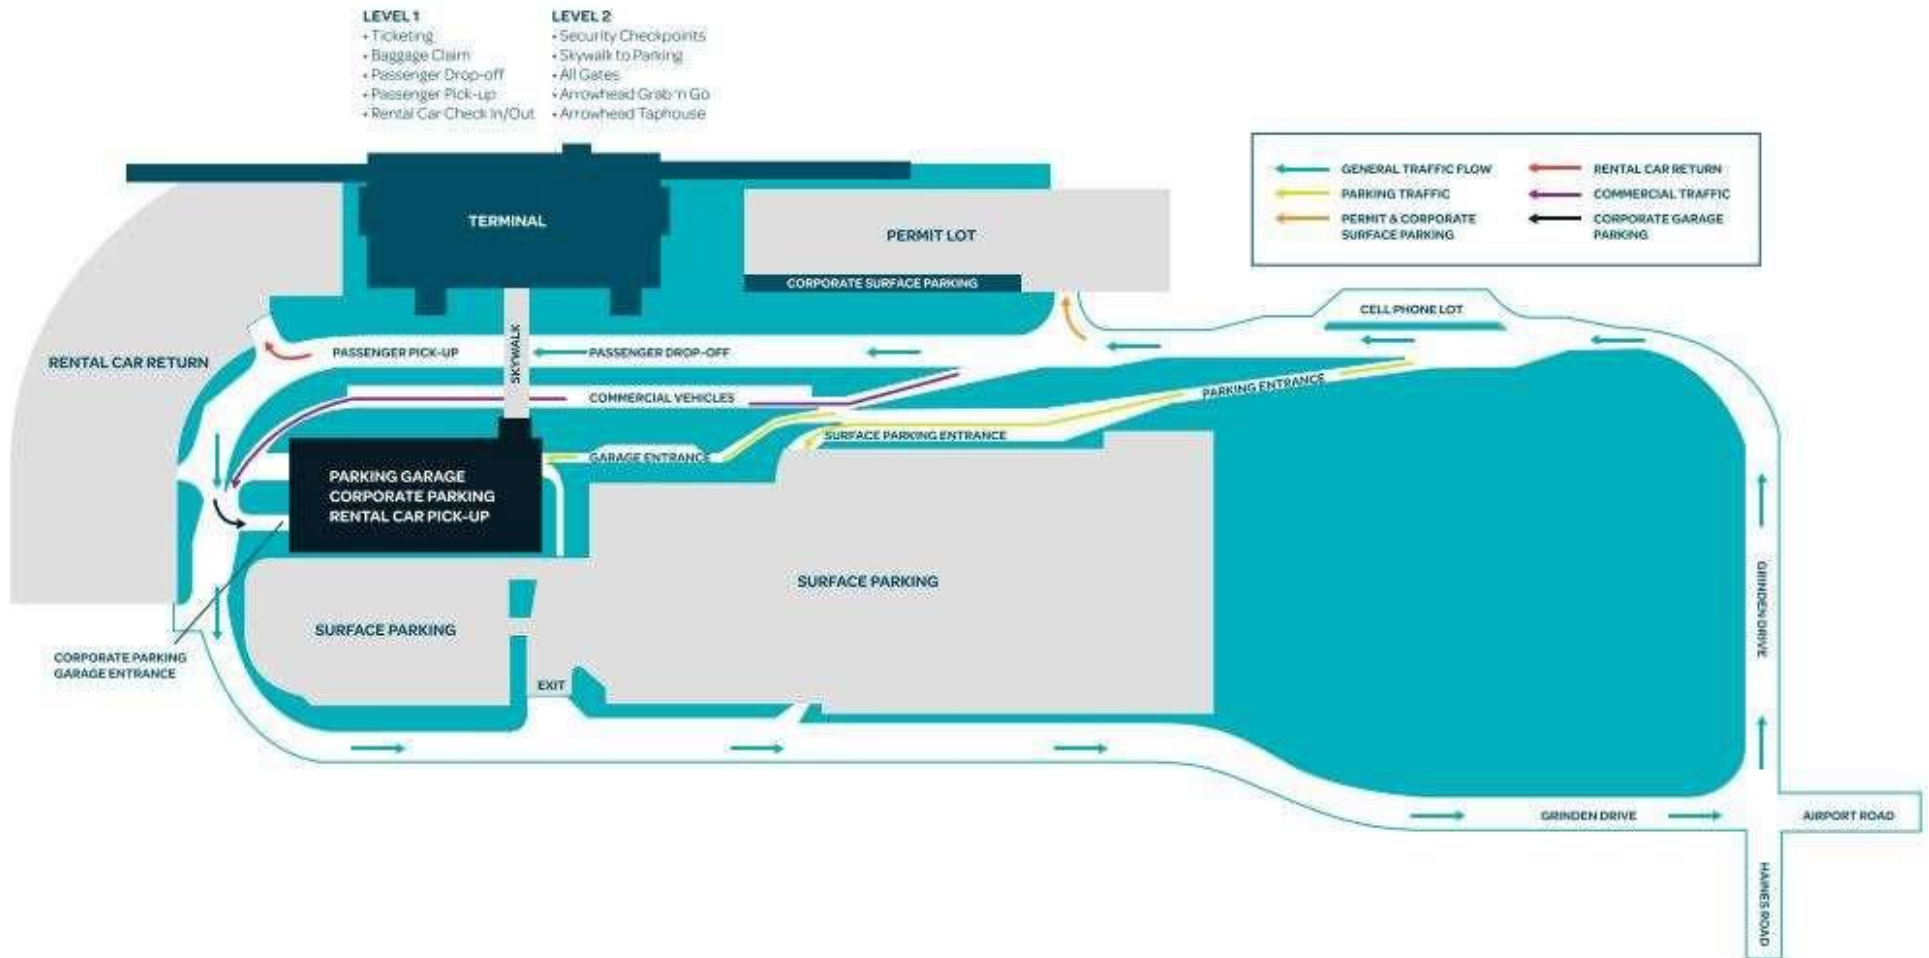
LEVEL 1
• Ticketing
• Baggage Claim
• Passenger Drop-off
• Passenger Pick-up
• Rental Car Check In/Out

LEVEL 2
• Security Checkpoints
• Skywalk to Parking
• All Gates
• Arrowhead Grab 'n Go
• Arrowhead Taphouse

GENERAL TRAFFIC FLOW
PARKING TRAFFIC
PERMIT & CORPORATE SURFACE PARKING
RENTAL CAR RETURN
COMMERCIAL TRAFFIC
CORPORATE GARAGE PARKING

TERMINAL
PERMIT LOT
CORPORATE SURFACE PARKING
CELL PHONE LOT
RENTAL CAR RETURN
PASSENGER PICK-UP
SKYWALK
PASSENGER DROP-OFF
COMMERCIAL VEHICLES
PARKING ENTRANCE
SURFACE PARKING ENTRANCE
GARAGE ENTRANCE
PARKING GARAGE
CORPORATE PARKING
RENTAL CAR PICK-UP
SURFACE PARKING
SURFACE PARKING
CORPORATE PARKING GARAGE ENTRANCE
EXIT
GRINDEN DRIVE
GRINDEN DRIVE
AIRPORT ROAD
HAINES ROAD